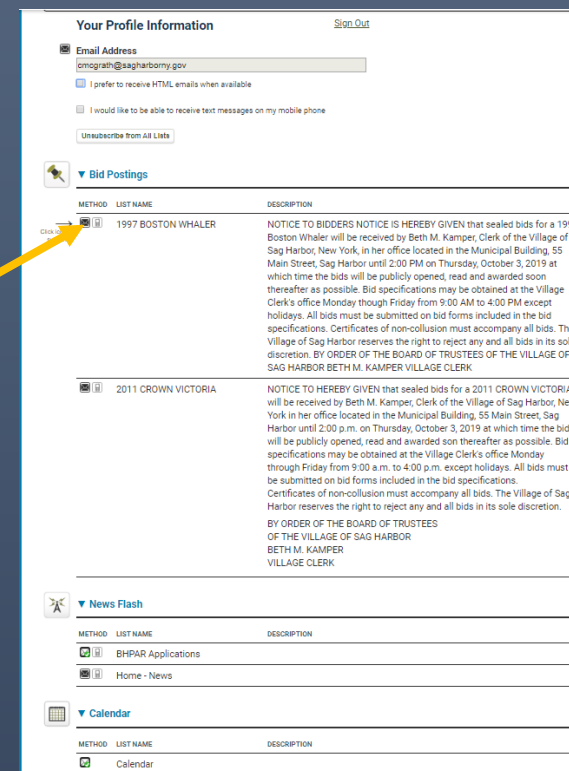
Your Profile Information

Sign Out

Email Address

cmcgrath@sagharborny.gov

I prefer to receive HTML emails when available

I would like to be able to receive text messages on my mobile phone

Unsubscribe from All Lists

▼ Bid Postings

| METHOD | LIST NAME | DESCRIPTION |
|---|---|---|
| | 1997 BOSTON WHALER | NOTICE TO BIDDERS NOTICE IS HEREBY GIVEN that sealed bids for a 19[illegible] Boston Whaler will be received by Beth M. Kamper, Clerk of the Village of Sag Harbor, New York, in her office located in the Municipal Building, 55 Main Street, Sag Harbor until 2:00 PM on Thursday, October 3, 2019 at which time the bids will be publicly opened, read and awarded soon thereafter as possible. Bid specifications may be obtained at the Village Clerk's office Monday though Friday from 9:00 AM to 4:00 PM except holidays. All bids must be submitted on bid forms included in the bid specifications. Certificates of non-collusion must accompany all bids. Th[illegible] Village of Sag Harbor reserves the right to reject any and all bids in its sol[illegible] discretion. BY ORDER OF THE BOARD OF TRUSTEES OF THE VILLAGE OF SAG HARBOR BETH M. KAMPER VILLAGE CLERK |
| | 2011 CROWN VICTORIA | NOTICE TO HEREBY GIVEN that sealed bids for a 2011 CROWN VICTORI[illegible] will be received by Beth M. Kamper, Clerk of the Village of Sag Harbor, Ne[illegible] York in her office located in the Municipal Building, 55 Main Street, Sag Harbor until 2:00 p.m. on Thursday, October 3, 2019 at which time the bid will be publicly opened, read and awarded son thereafter as possible. Bid specifications may be obtained at the Village Clerk's office Monday through Friday from 9:00 a.m. to 4:00 p.m. except holidays. All bids must be submitted on bid forms included in the bid specifications. Certificates of non-collusion must accompany all bids. The Village of Sag Harbor reserves the right to reject any and all bids in its sole discretion. BY ORDER OF THE BOARD OF TRUSTEES OF THE VILLAGE OF SAG HARBOR BETH M. KAMPER VILLAGE CLERK |

Click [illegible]

▼ News Flash

| METHOD | LIST NAME | DESCRIPTION |
|---|---|---|
| | BHPAR Applications | |
| | Home - News | |

▼ Calendar

| METHOD | LIST NAME | DESCRIPTION |
|---|---|---|
| | Calendar | |